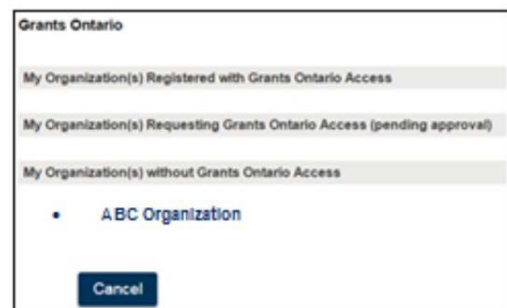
Grants Ontario

My Organization(s) Registered with Grants Ontario Access

My Organization(s) Requesting Grants Ontario Access (pending approval)

My Organization(s) without Grants Ontario Access

• ABC Organization

Cancel